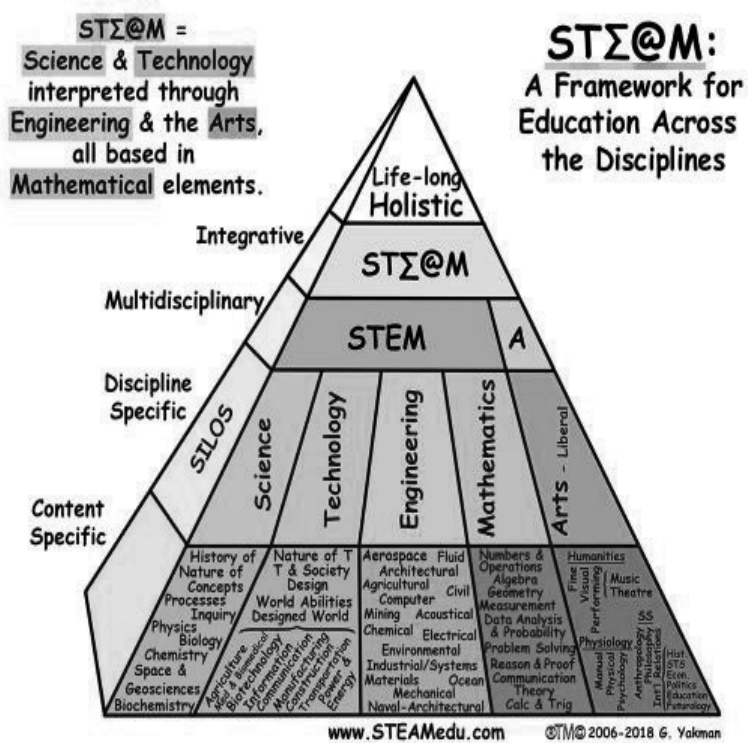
STΣ@M = Science & Technology interpreted through Engineering & the Arts, all based in Mathematical elements.

STΣ@M: A Framework for Education Across the Disciplines

Life-long Holistic

Integrative

STΣ@M

Multidisciplinary

STEM

A

Discipline Specific

SILOS

Science

Technology

Engineering

Mathematics

Arts - Liberal

Content Specific

History of Nature of Concepts Processes Inquiry Physics Biology Chemistry Space & Geosciences Biochemistry

Nature of T T & Society Design World Abilities Designed World Agriculture Med & Biomedical Biotechnology Information Communication Manufacturing Construction Transportation Power & Energy

Aerospace Fluid Architectural Agricultural Civil Computer Mining Acoustical Chemical Electrical Environmental Industrial/Systems Materials Ocean Mechanical Naval-Architectural

Numbers & Operations Algebra Geometry Measurement Data Analysis & Probability Problem Solving Reason & Proof Communication Theory Calc & Trig

Humanities Fine Visual Performing Music Theatre Physiology Manual Physical Psychology Anthropology Philosophy Int'l Relations SS Hist. STS Econ. Politics Education Futurology

www.STEAMedu.com

©TM© 2006-2018 G. Yakman